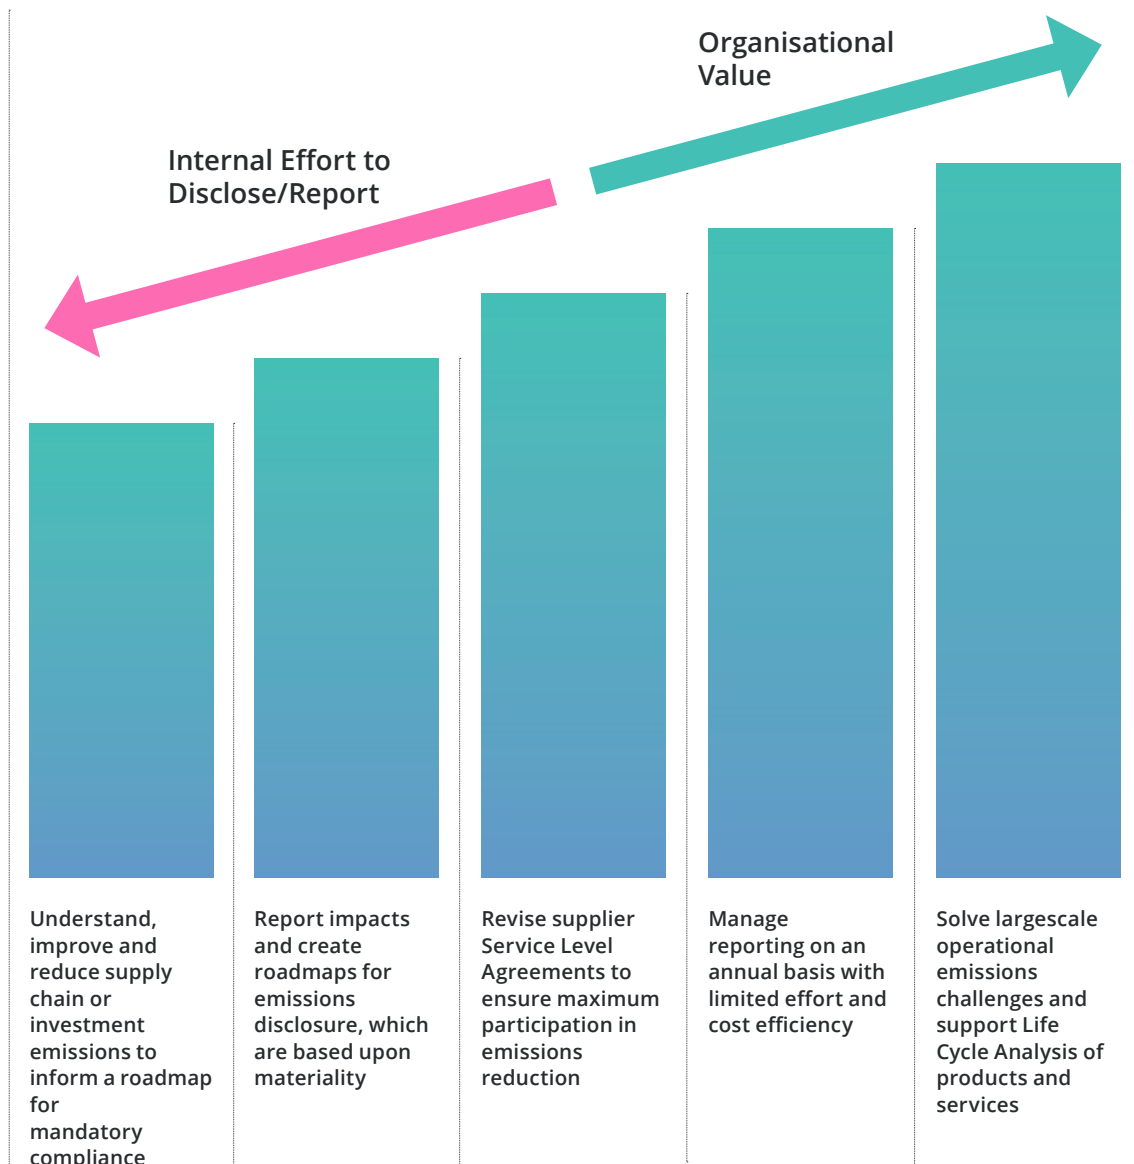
Organisational Value

Internal Effort to Disclose/Report

Understand, improve and reduce supply chain or investment emissions to inform a roadmap for mandatory compliance

Report impacts and create roadmaps for emissions disclosure, which are based upon materiality

Revise supplier Service Level Agreements to ensure maximum participation in emissions reduction

Manage reporting on an annual basis with limited effort and cost efficiency

Solve largescale operational emissions challenges and support Life Cycle Analysis of products and services